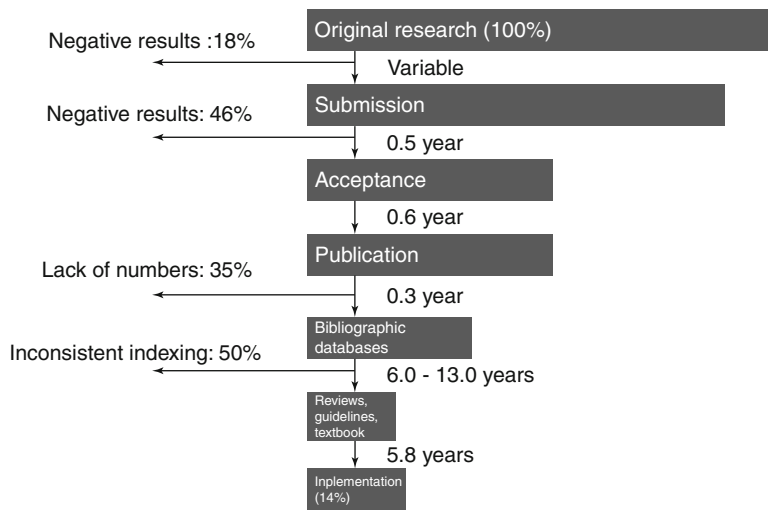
Original research (100%)

Negative results :18%

Variable

Submission

Negative results: 46%

0.5 year

Acceptance

0.6 year

Publication

Lack of numbers: 35%

0.3 year

Bibliographic databases

Inconsistent indexing: 50%

6.0 - 13.0 years

Reviews, guidelines, textbook

5.8 years

Inplementation (14%)